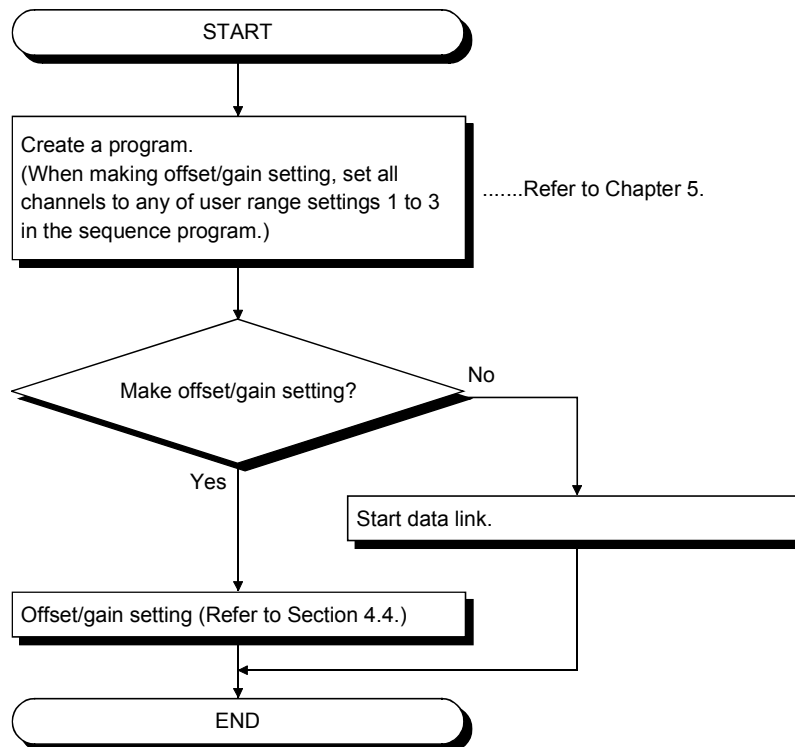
START

Create a program.
(When making offset/gain setting, set all channels to any of user range settings 1 to 3 in the sequence program.)

.......Refer to Chapter 5.

Make offset/gain setting?

No

Yes

Start data link.

Offset/gain setting (Refer to Section 4.4.)

END